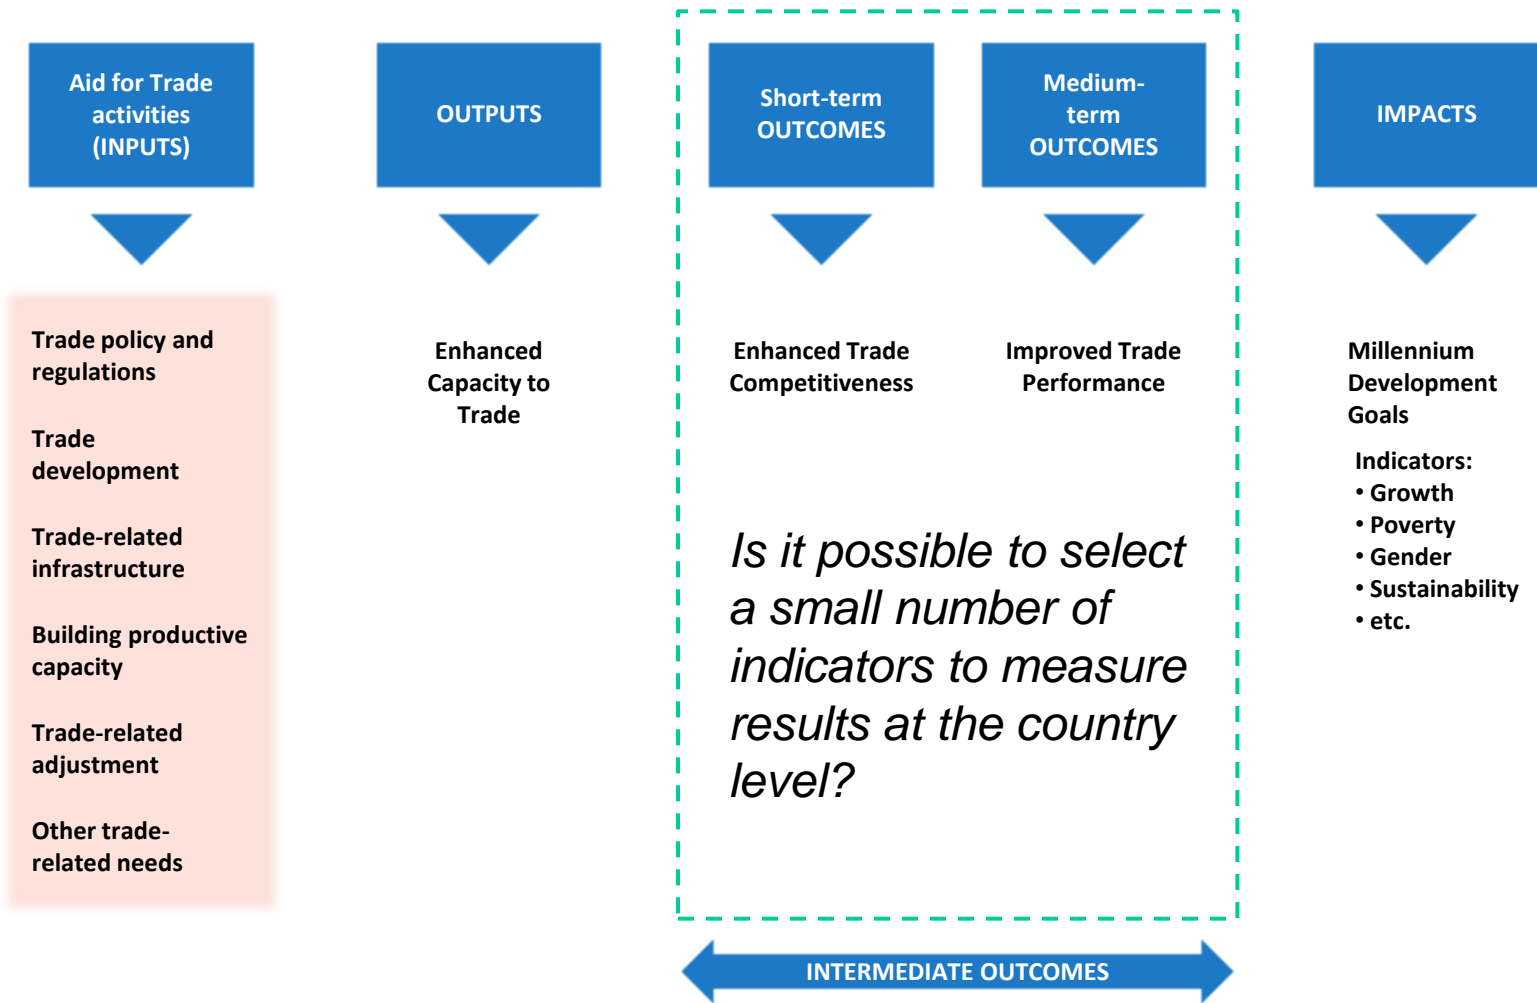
Aid for Trade activities (INPUTS)

OUTPUTS

Short-term OUTCOMES

Medium-term OUTCOMES

IMPACTS

Trade policy and regulations

Trade development

Trade-related infrastructure

Building productive capacity

Trade-related adjustment

Other trade-related needs

Enhanced Capacity to Trade

Enhanced Trade Competitiveness

Improved Trade Performance

Millennium Development Goals

Indicators:
• Growth
• Poverty
• Gender
• Sustainability
• etc.

*Is it possible to select a small number of indicators to measure results at the country level?*

INTERMEDIATE OUTCOMES